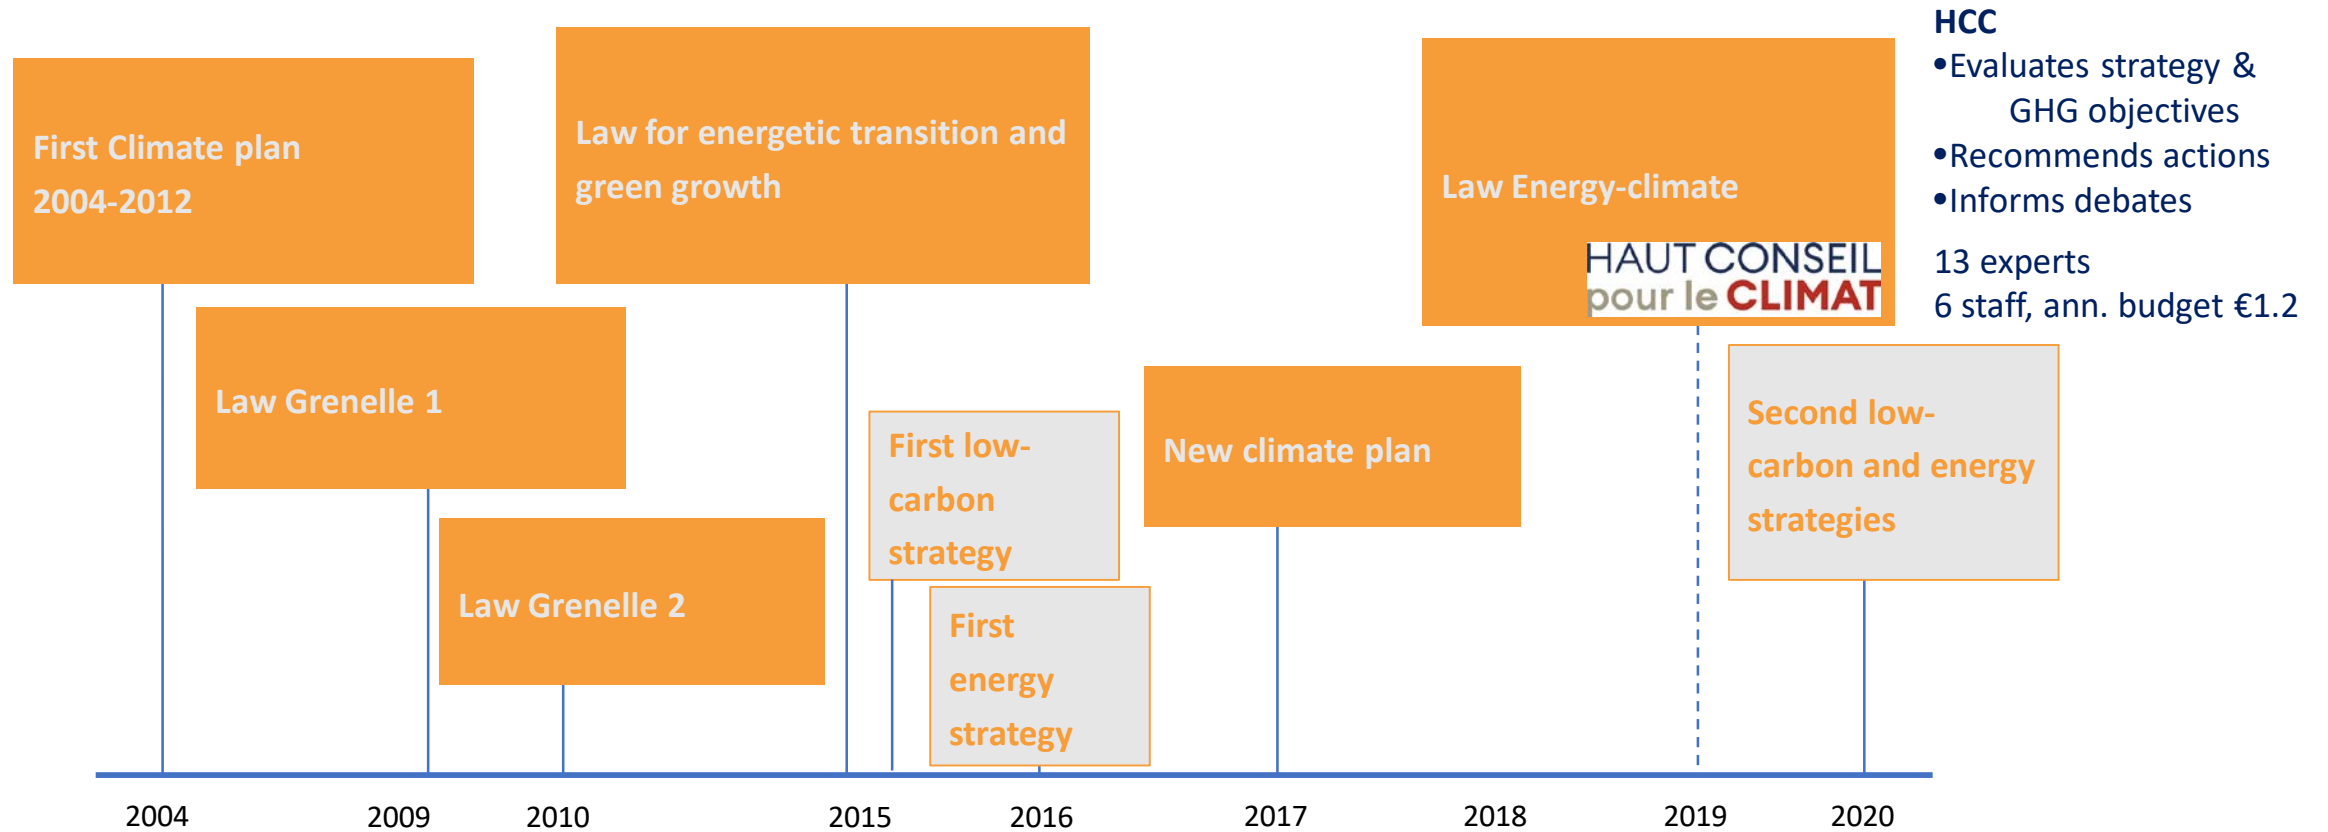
First Climate plan 2004-2012

Law for energetic transition and green growth

Law Energy-climate

HAUT CONSEIL pour le CLIMAT

HCC
•Evaluates strategy & GHG objectives
•Recommends actions
•Informs debates

13 experts
6 staff, ann. budget €1.2

Law Grenelle 1

First low-carbon strategy

New climate plan

Second low-carbon and energy strategies

Law Grenelle 2

First energy strategy

2004 2009 2010 2015 2016 2017 2018 2019 2020